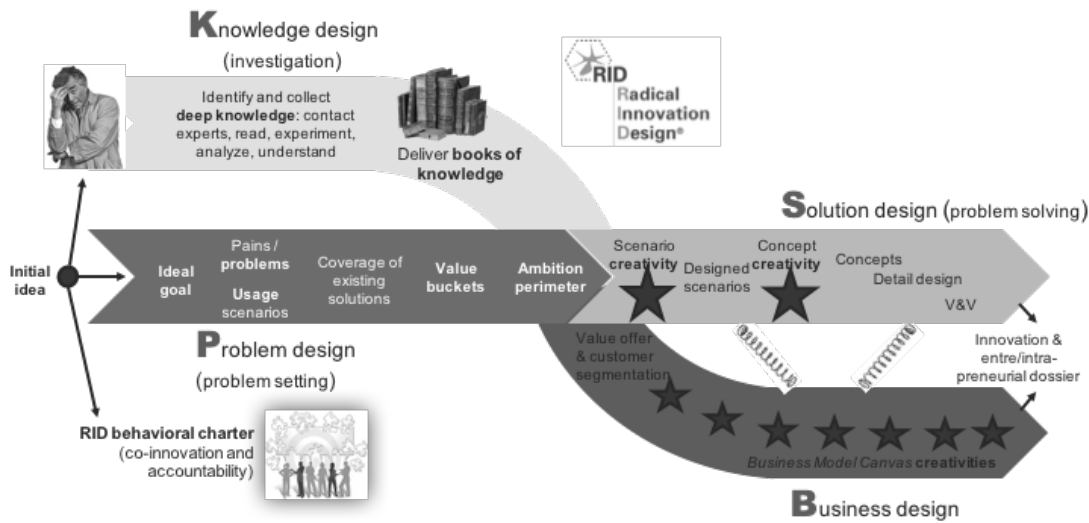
Knowledge design
(investigation)

Identify and collect deep knowledge: contact experts, read, experiment, analyze, understand

Deliver books of knowledge

RID
Radical
Innovation
Design®

Solution design (problem solving)

Initial idea

Ideal goal

Pains / problems

Usage scenarios

Coverage of existing solutions

Value buckets

Ambition perimeter

Scenario creativity

Designed scenarios

Concept creativity

Concepts

Detail design

V&V

Problem design
(problem setting)

Value offer & customer segmentation

Innovation & entre/intra-preneurial dossier

RID behavioral charter
(co-innovation and accountability)

Business Model Canvas creativities

Business design